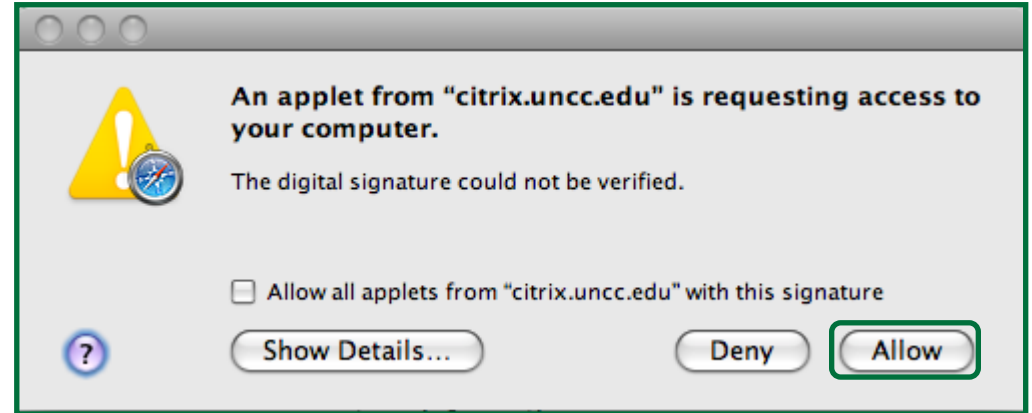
An applet from "citrix.uncc.edu" is requesting access to your computer.

The digital signature could not be verified.

Allow all applets from "citrix.uncc.edu" with this signature

?

Show Details...

Deny

Allow